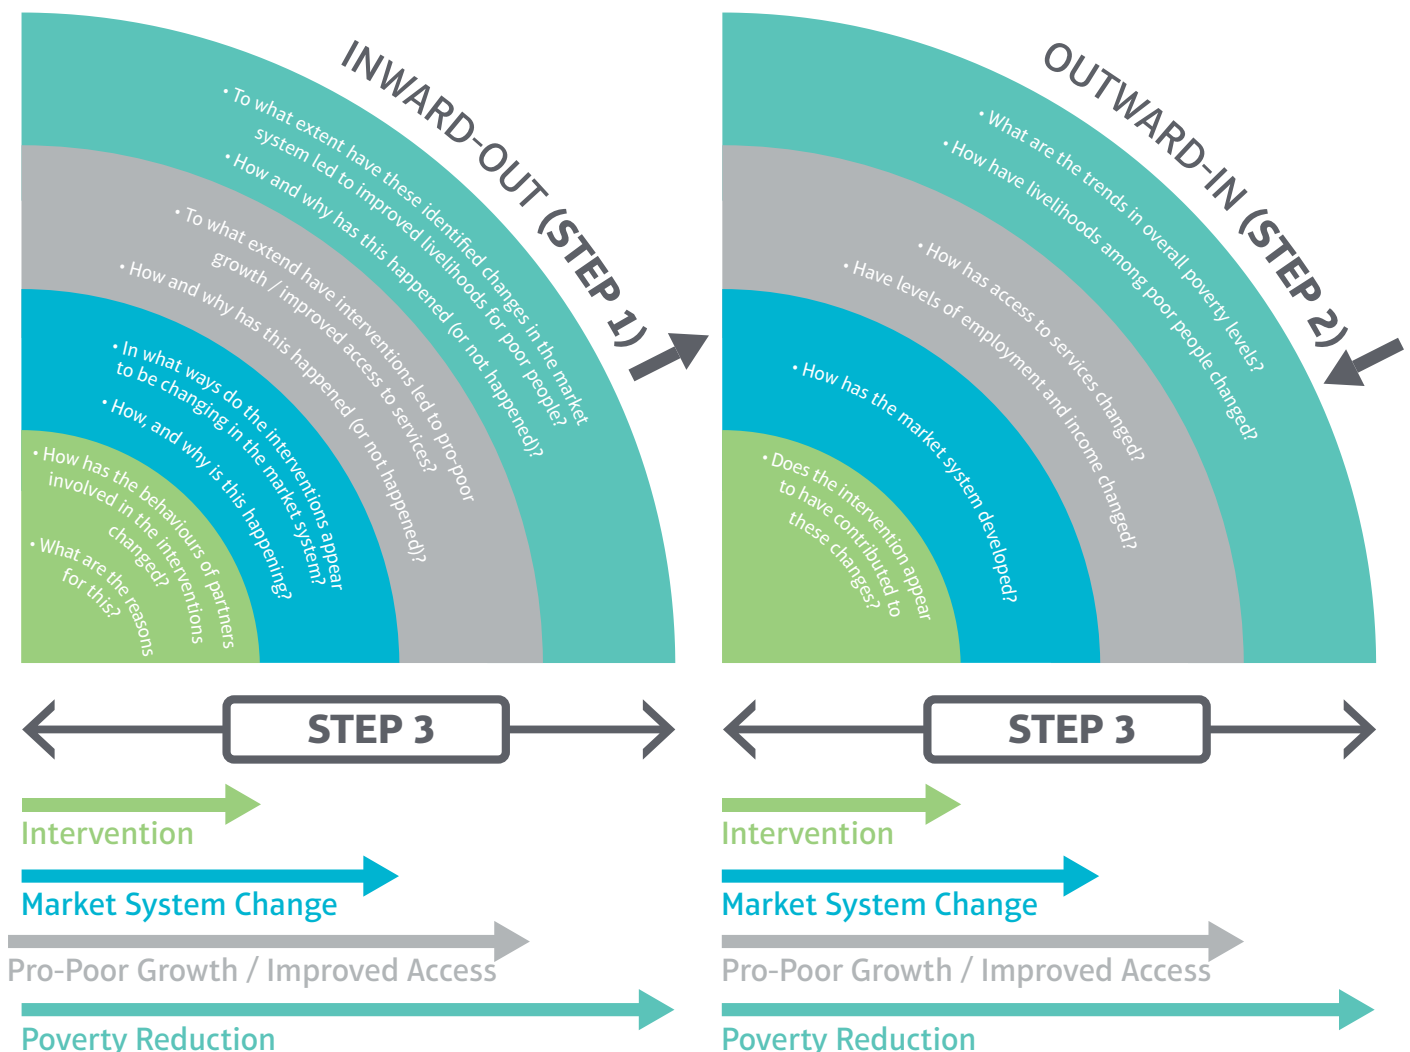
INWARD-OUT (STEP 1)

• To what extent have these identified changes in the market system led to improved livelihoods for poor people?
• How and why has this happened (or not happened)?

• To what extend have interventions led to pro-poor growth / improved access to services?
• How and why has this happened (or not happened)?

• In what ways do the interventions appear to be changing in the market system?
• How, and why is this happening?

• How has the behaviours of partners involved in the interventions changed?
• What are the reasons for this?

OUTWARD-IN (STEP 2)

• What are the trends in overall poverty levels?
• How have livelihoods among poor people changed?

• How has access to services changed?
• Have levels of employment and income changed?

• How has the market system developed?

• Does the intervention appear to have contributed to these changes?

STEP 3

STEP 3

Intervention
Market System Change
Pro-Poor Growth / Improved Access
Poverty Reduction

Intervention
Market System Change
Pro-Poor Growth / Improved Access
Poverty Reduction